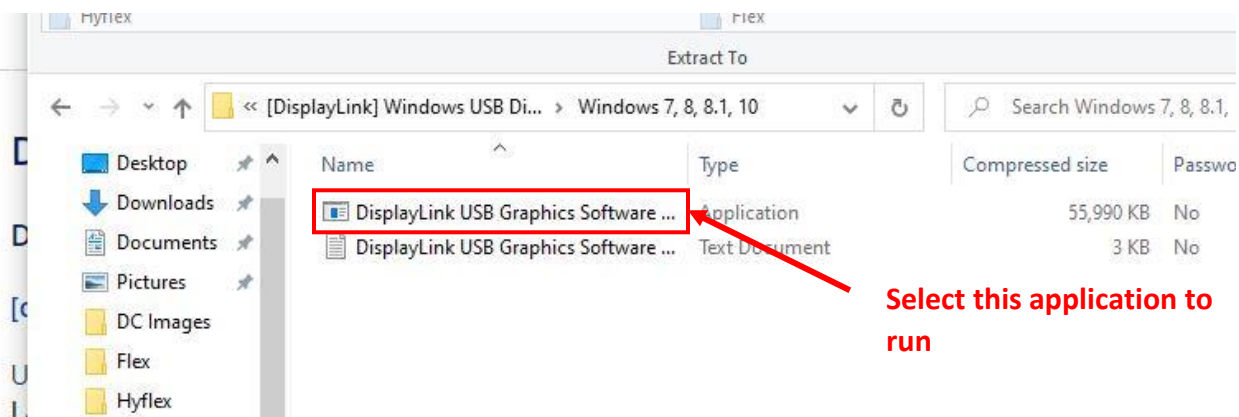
Hyflex
Flex
Extract To
« [DisplayLink] Windows USB Di... › Windows 7, 8, 8.1, 10
Search Windows 7, 8, 8.1,
D
D
[c
U
Desktop
Downloads
Documents
Pictures
DC Images
Flex
Hyflex

| Name | Type | Compressed size | Passwo |
|---|---|---|---|
| DisplayLink USB Graphics Software ... | Application | 55,990 KB | No |
| DisplayLink USB Graphics Software ... | Text Document | 3 KB | No |

Select this application to run